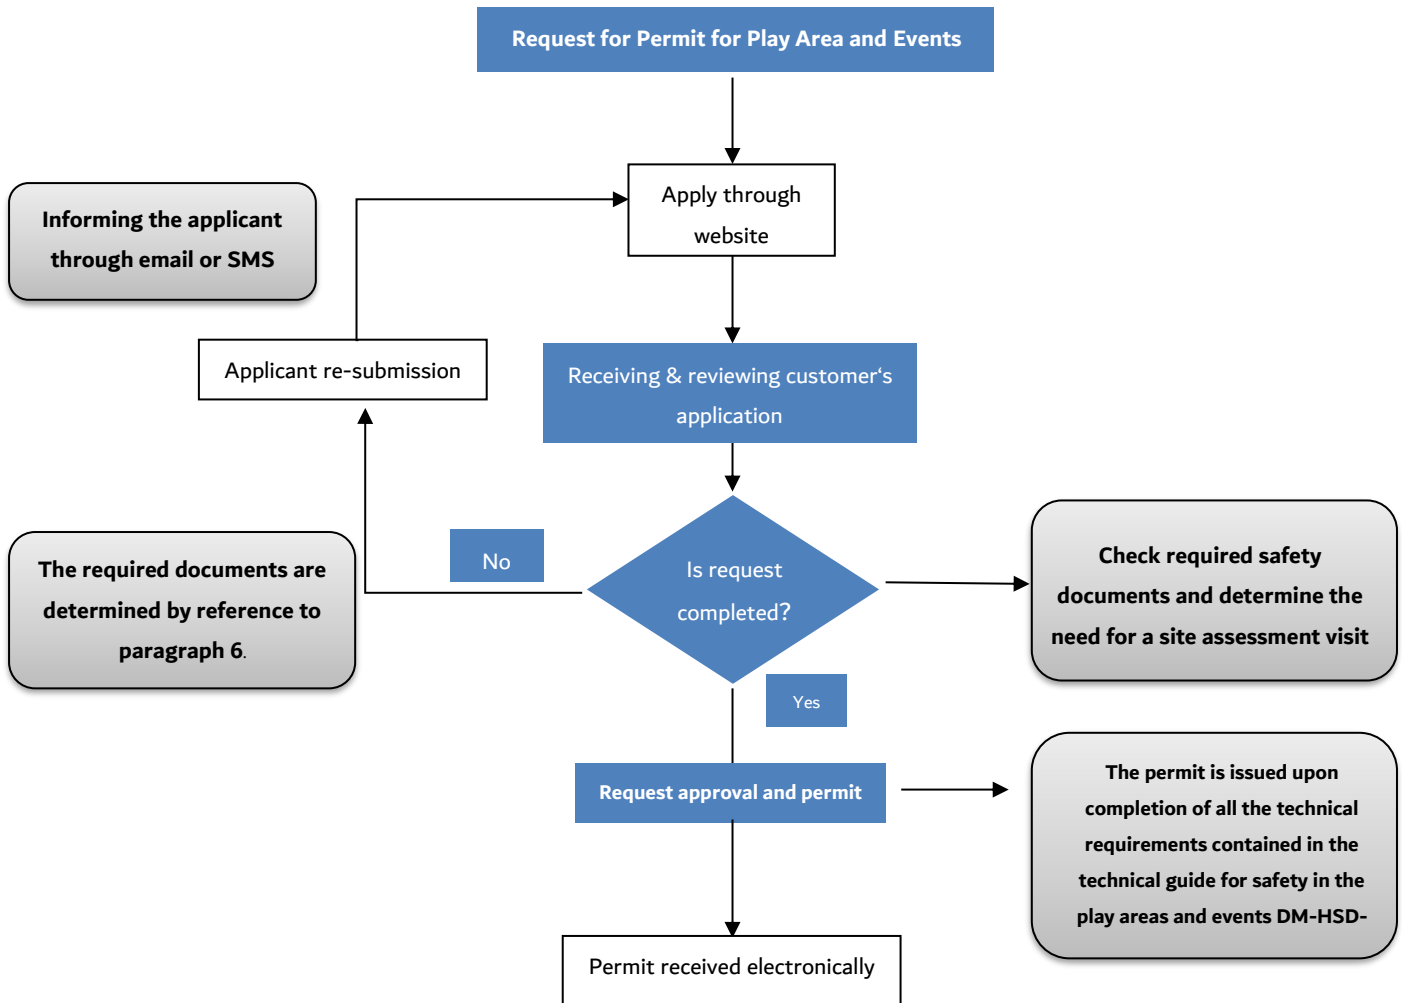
Request for Permit for Play Area and Events

Apply through website

Informing the applicant through email or SMS

Applicant re-submission

Receiving & reviewing customer‘s application

The required documents are determined by reference to paragraph 6.

No

Is request completed?

Check required safety documents and determine the need for a site assessment visit

Yes

Request approval and permit

The permit is issued upon completion of all the technical requirements contained in the technical guide for safety in the play areas and events DM-HSD-

Permit received electronically